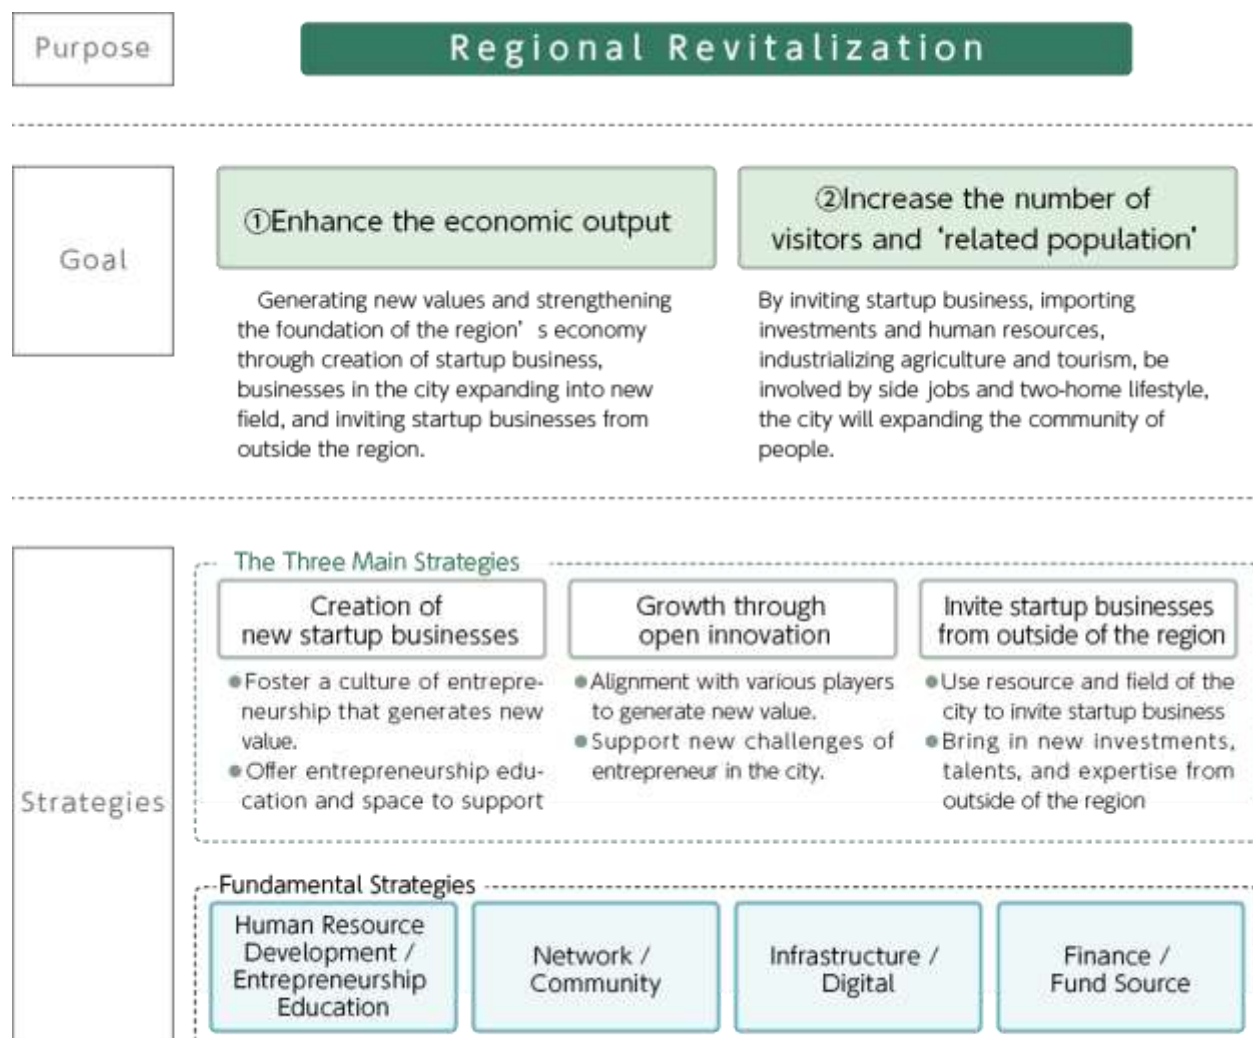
Purpose

Regional Revitalization

Goal

①Enhance the economic output

Generating new values and strengthening the foundation of the region' s economy through creation of startup business, businesses in the city expanding into new field, and inviting startup businesses from outside the region.

②Increase the number of visitors and 'related population'

By inviting startup business, importing investments and human resources, industrializing agriculture and tourism, be involved by side jobs and two-home lifestyle, the city will expanding the community of people.

Strategies

The Three Main Strategies

Creation of new startup businesses

●Foster a culture of entrepreneurship that generates new value.
●Offer entrepreneurship education and space to support

Growth through open innovation

●Alignment with various players to generate new value.
●Support new challenges of entrepreneur in the city.

Invite startup businesses from outside of the region

●Use resource and field of the city to invite startup business
●Bring in new investments, talents, and expertise from outside of the region

Fundamental Strategies

Human Resource Development / Entrepreneurship Education

Network / Community

Infrastructure / Digital

Finance / Fund Source